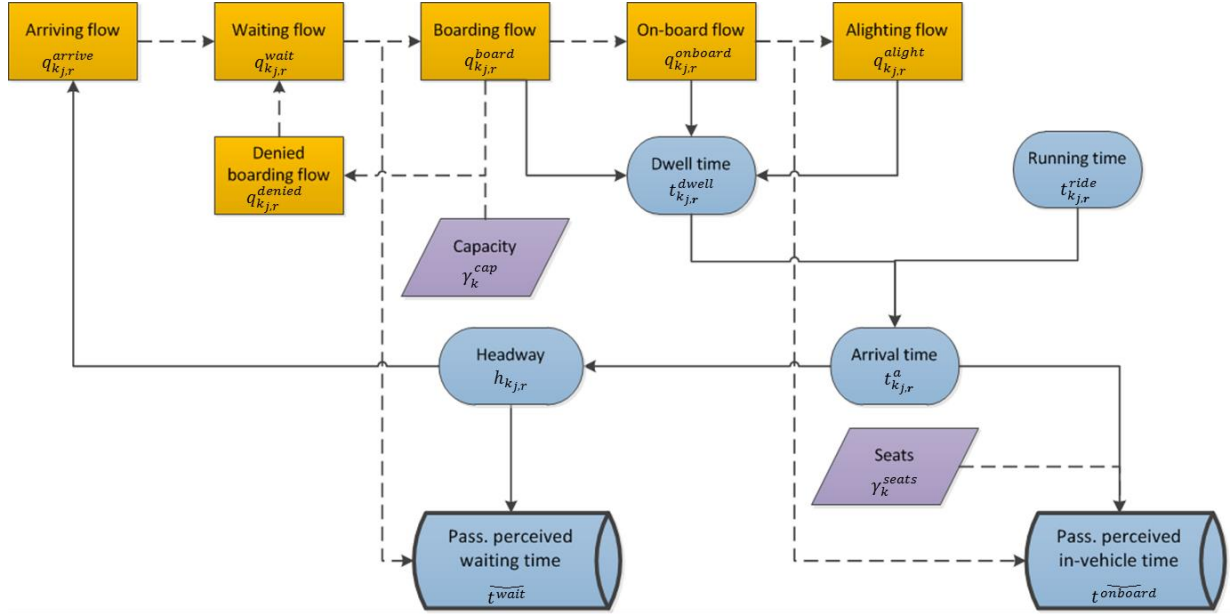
Arriving flow
$q_{k_j,r}^{arrive}$

Waiting flow
$q_{k_j,r}^{wait}$

Boarding flow
$q_{k_j,r}^{board}$

On-board flow
$q_{k_j,r}^{onboard}$

Alighting flow
$q_{k_j,r}^{alight}$

Denied boarding flow
$q_{k_j,r}^{denied}$

Dwell time
$t_{k_j,r}^{dwell}$

Running time
$t_{k_j,r}^{ride}$

Capacity
$\gamma_k^{cap}$

Headway
$h_{k_j,r}$

Arrival time
$t_{k_j,r}^{a}$

Seats
$\gamma_k^{seats}$

Pass. perceived waiting time
$\widetilde{t^{wait}}$

Pass. perceived in-vehicle time
$\widetilde{t^{onboard}}$